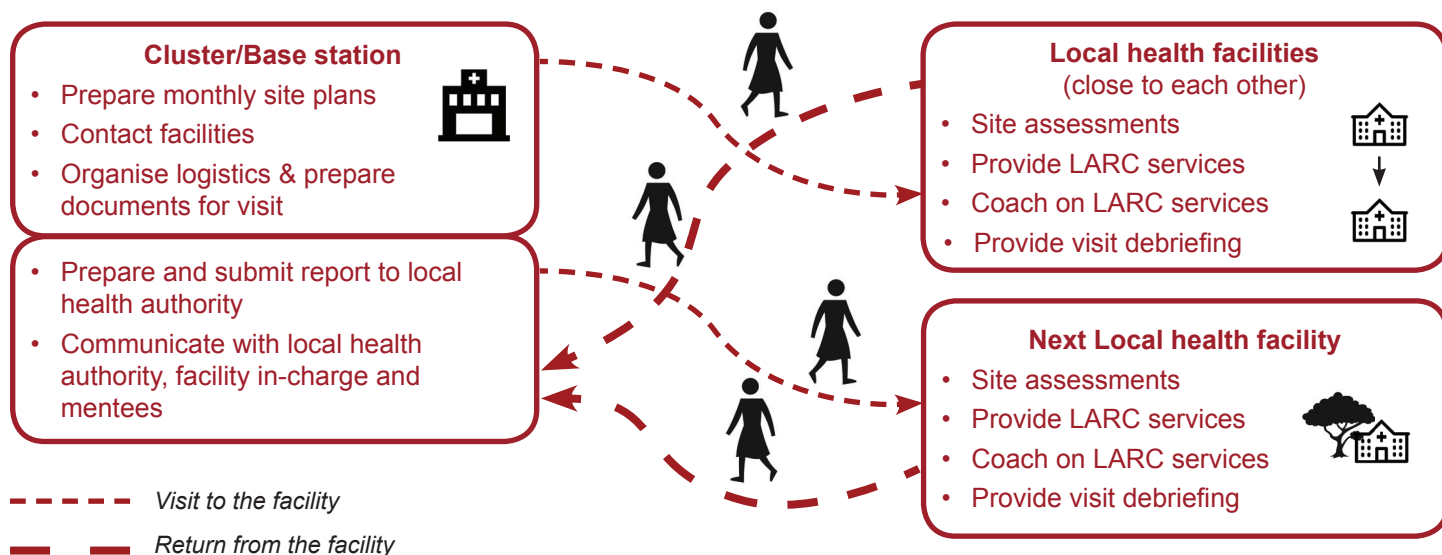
Cluster/Base station
• Prepare monthly site plans
• Contact facilities
• Organise logistics & prepare documents for visit

• Prepare and submit report to local health authority
• Communicate with local health authority, facility in-charge and mentees

Local health facilities
(close to each other)
• Site assessments
• Provide LARC services
• Coach on LARC services
• Provide visit debriefing

Next Local health facility
• Site assessments
• Provide LARC services
• Coach on LARC services
• Provide visit debriefing

Visit to the facility
Return from the facility